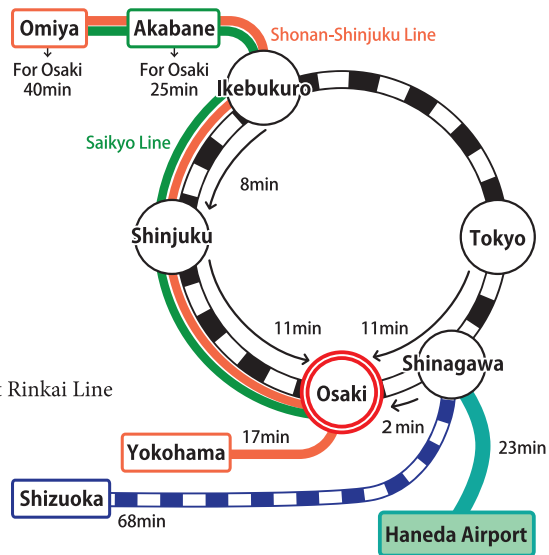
Omiya
For Osaki 40min
Akabane
For Osaki 25min
Shonan-Shinjuku Line
Ikebukuro
Saikyo Line
8min
Shinjuku
Tokyo
11min
11min
Shinagawa
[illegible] Rinkai Line
Osaki
2 min
Yokohama
17min
23min
Shizuoka
68min
Haneda Airport